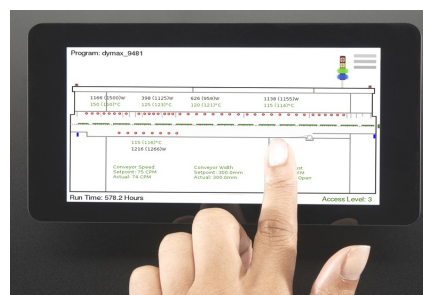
Program: dymax_9481

1168 (1500)W
150 (150)°C

398 (1125)W
125 (123)°C

626 (958)W
120 (121)°C

1138 (1555)W
115 (114)°C

115 (116)°C
1216 (1266)W

Conveyor Speed
Setpoint: 75 CPM
Actual: 74 CPM

Conveyor Width
Setpoint: 300.0mm
Actual: 300.0mm

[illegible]t
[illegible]m
Open

Run Time: 578.2 Hours

Access Level: 3